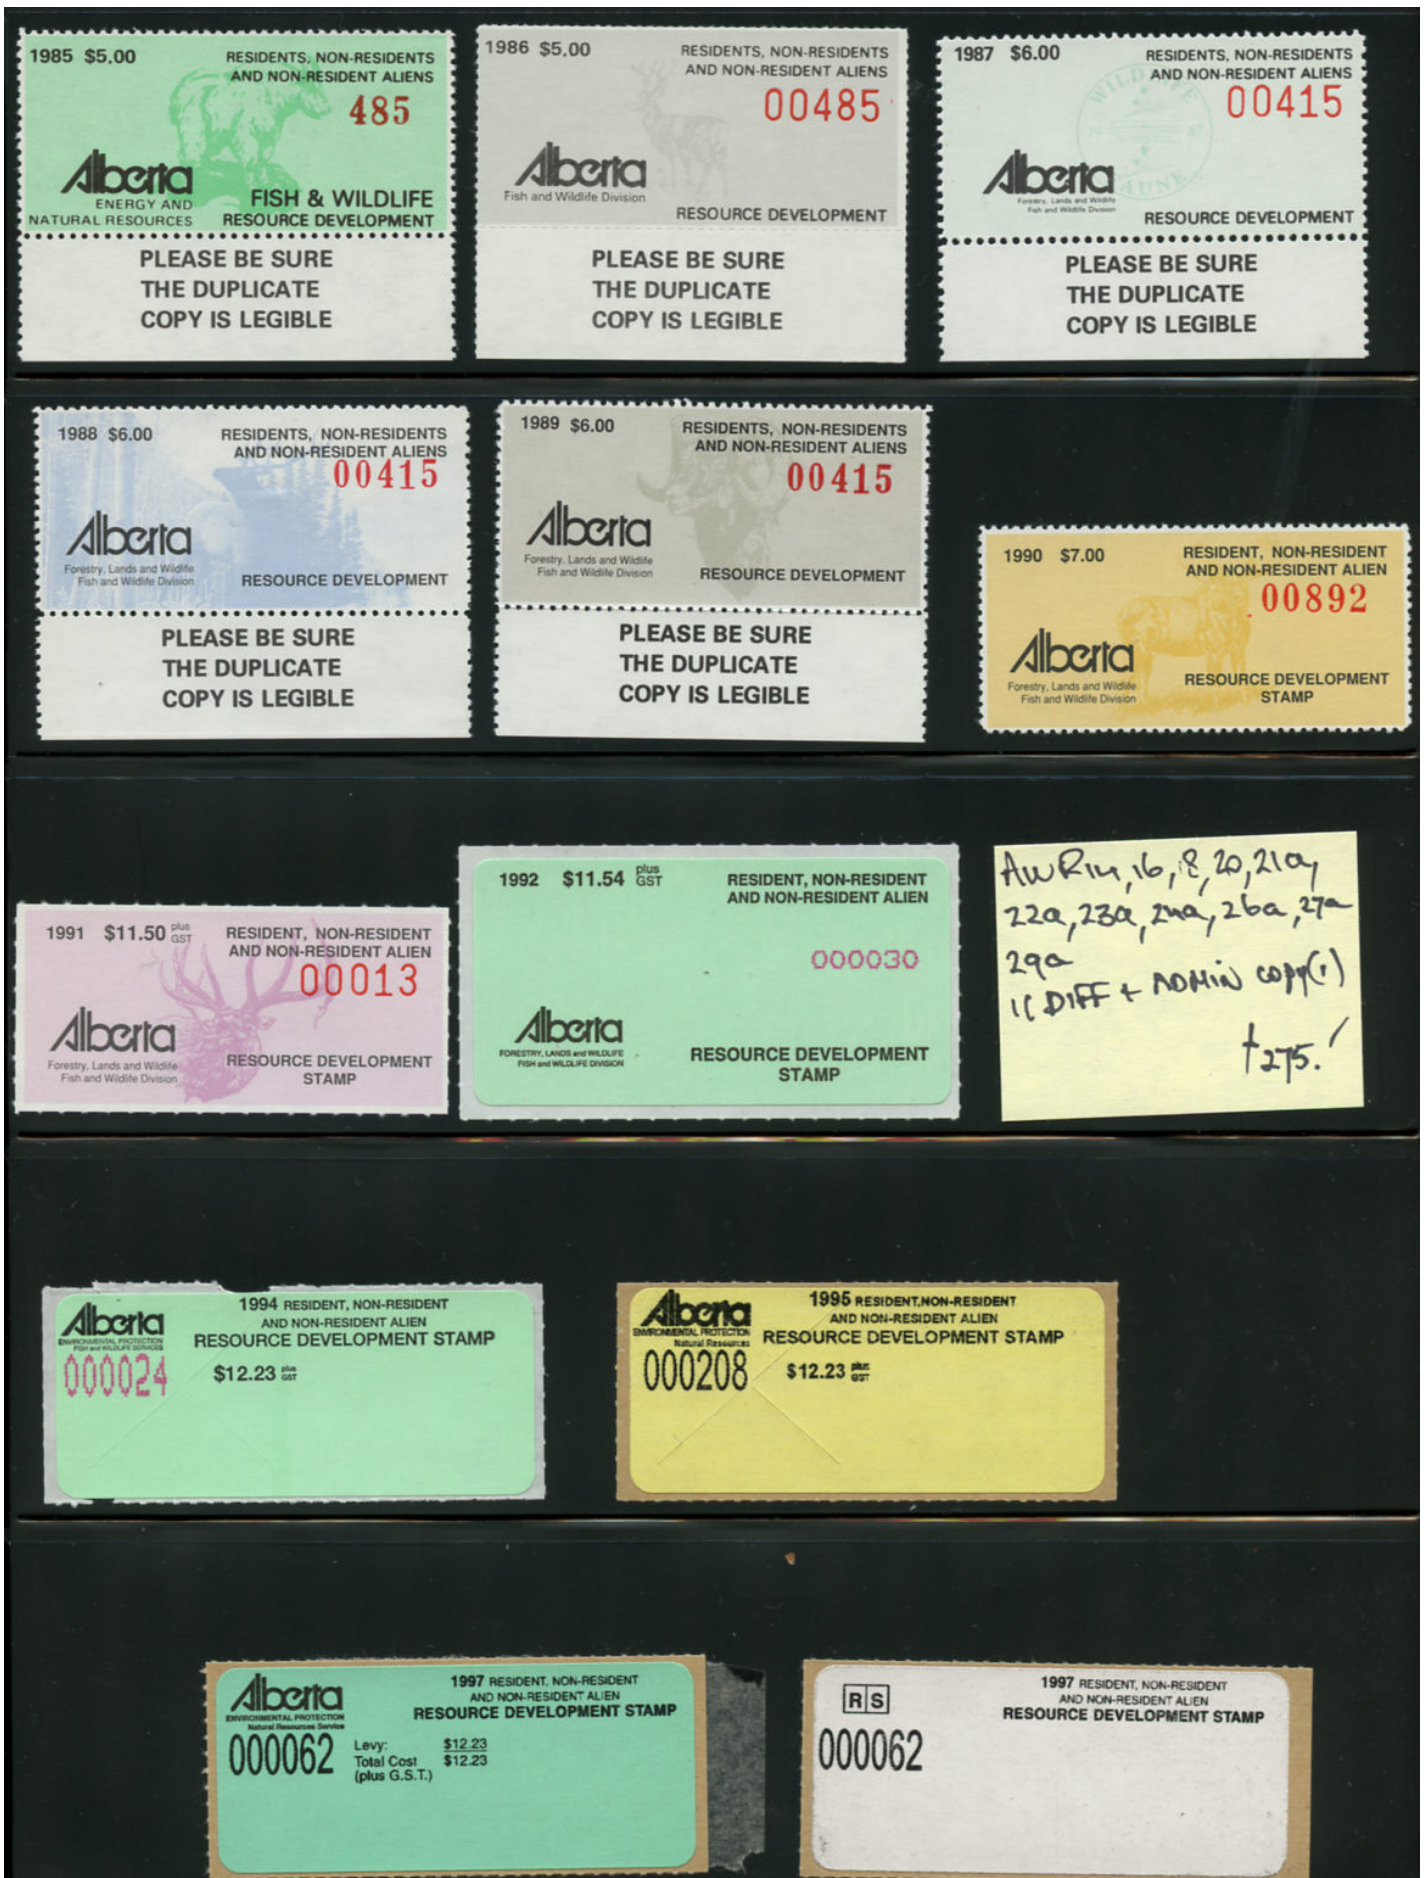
1985 $5.00 RESIDENTS, NON-RESIDENTS AND NON-RESIDENT ALIENS
485
Alberta ENERGY AND NATURAL RESOURCES
FISH & WILDLIFE RESOURCE DEVELOPMENT
PLEASE BE SURE THE DUPLICATE COPY IS LEGIBLE

1986 $5.00 RESIDENTS, NON-RESIDENTS AND NON-RESIDENT ALIENS
00485
Alberta Fish and Wildlife Division
RESOURCE DEVELOPMENT
PLEASE BE SURE THE DUPLICATE COPY IS LEGIBLE

1987 $6.00 RESIDENTS, NON-RESIDENTS AND NON-RESIDENT ALIENS
00415
Alberta Forestry, Lands and Wildlife Fish and Wildlife Division
RESOURCE DEVELOPMENT
PLEASE BE SURE THE DUPLICATE COPY IS LEGIBLE

1988 $6.00 RESIDENTS, NON-RESIDENTS AND NON-RESIDENT ALIENS
00415
Alberta Forestry, Lands and Wildlife Fish and Wildlife Division
RESOURCE DEVELOPMENT
PLEASE BE SURE THE DUPLICATE COPY IS LEGIBLE

1989 $6.00 RESIDENTS, NON-RESIDENTS AND NON-RESIDENT ALIENS
00415
Alberta Forestry, Lands and Wildlife Fish and Wildlife Division
RESOURCE DEVELOPMENT
PLEASE BE SURE THE DUPLICATE COPY IS LEGIBLE

1990 $7.00 RESIDENT, NON-RESIDENT AND NON-RESIDENT ALIEN
00892
Alberta Forestry, Lands and Wildlife Fish and Wildlife Division
RESOURCE DEVELOPMENT STAMP

1991 $11.50 plus GST RESIDENT, NON-RESIDENT AND NON-RESIDENT ALIEN
00013
Alberta Forestry, Lands and Wildlife Fish and Wildlife Division
RESOURCE DEVELOPMENT STAMP

1992 $11.54 plus GST RESIDENT, NON-RESIDENT AND NON-RESIDENT ALIEN
000030
Alberta FORESTRY, LANDS and WILDLIFE FISH and WILDLIFE DIVISION
RESOURCE DEVELOPMENT STAMP

AwR14, 16, 18, 20, 21a, 22a, 23a, 24a, 26a, 27a 29a
11 DIFF + ADMIN copy(1)
$275.-

Alberta ENVIRONMENTAL PROTECTION Fish and Wildlife Services
1994 RESIDENT, NON-RESIDENT AND NON-RESIDENT ALIEN RESOURCE DEVELOPMENT STAMP
000024
$12.23 plus GST

Alberta ENVIRONMENTAL PROTECTION Natural Resources
1995 RESIDENT, NON-RESIDENT AND NON-RESIDENT ALIEN RESOURCE DEVELOPMENT STAMP
000208
$12.23 plus GST

Alberta ENVIRONMENTAL PROTECTION Natural Resources Service
1997 RESIDENT, NON-RESIDENT AND NON-RESIDENT ALIEN RESOURCE DEVELOPMENT STAMP
000062
Levy: $12.23
Total Cost (plus G.S.T.) $12.23

R S
1997 RESIDENT, NON-RESIDENT AND NON-RESIDENT ALIEN RESOURCE DEVELOPMENT STAMP
000062